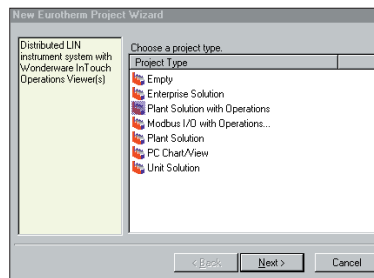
New Eurotherm Project Wizard

Distributed LIN instrument system with Wonderware InTouch Operations Viewer(s)

Choose a project type.

| Project Type |
|---|
| Empty |
| Enterprise Solution |
| Plant Solution with Operations |
| Modbus I/O with Operations... |
| Plant Solution |
| PC Chart/View |
| Unit Solution |

< Back
Next >
Cancel